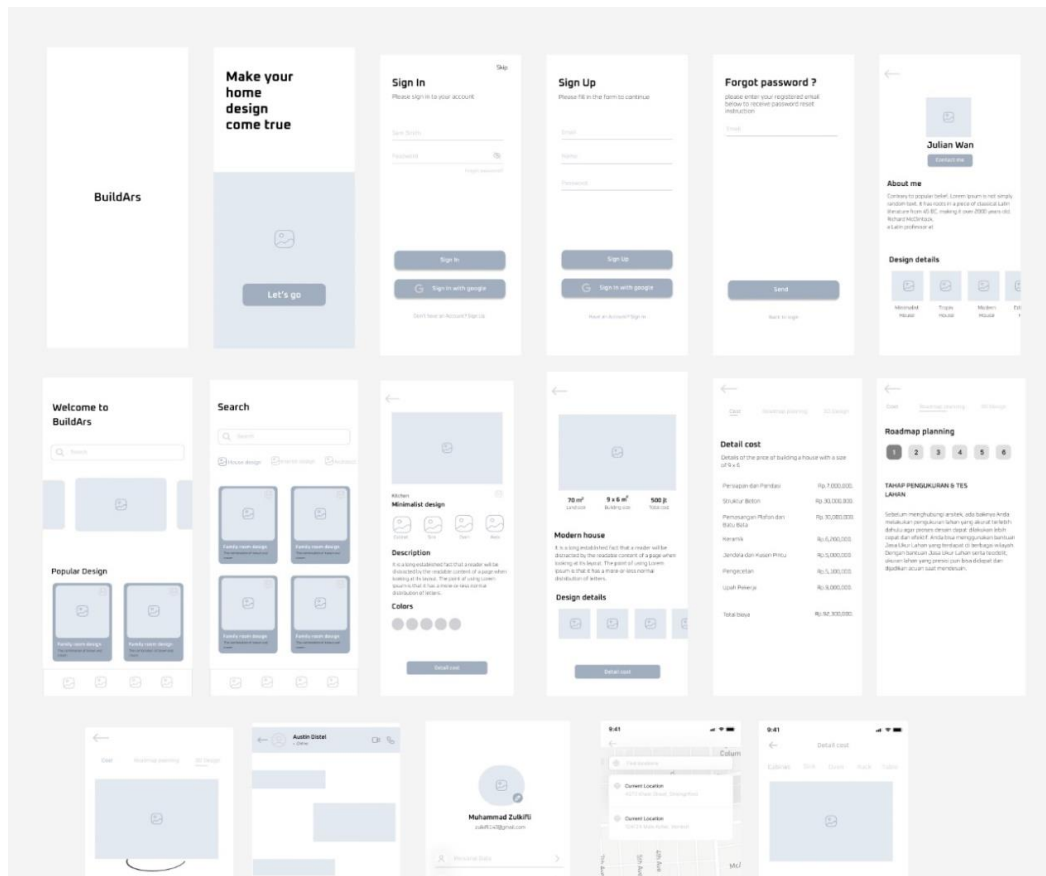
BuildArs

Make your home design come true

Let's go

Skip

Sign In

Please sign in to your account

User Email

Password

Forgot password

Sign In

Sign in with google

Don't have an Account? Sign Up

Sign Up

Please fill in the form to continue

Email

Name

Password

Sign Up

Sign in with google

Have an Account? Sign In

Forgot password ?

please enter your registered email below to receive password reset instruction

Email

Send

Back to login

Julian Wan

Contact me

About me

Contrary to popular belief, Lorem Ipsum is not simply random text. It has roots in a piece of classical Latin literature from 45 BC, making it over 2000 years old. Richard McClintock, a Latin professor at

Design details

Minimalist House

Tropis House

Modern House

Welcome to BuildArs

Search

Popular Design

Family room design

Family room design

Search

Search

House design

Interior design

Furniture

Family room design

Family room design

Family room design

Family room design

Kitchen

Minimalist design

Cabinet

Sink

Oven

Rack

Description

It is a long established fact that a reader will be distracted by the readable content of a page when looking at its layout. The point of using Lorem Ipsum is that it has a more-or-less normal distribution of letters.

Colors

Detail cost

70 $m^2$

9 x 6 $m^2$

500 jt

Land size

Building size

Total cost

Modern house

It is a long established fact that a reader will be distracted by the readable content of a page when looking at its layout. The point of using Lorem Ipsum is that it has a more-or-less normal distribution of letters.

Design details

Detail cost

Cost

Roadmap planning

3D Design

Detail cost

Details of the price of building a house with a size of 9 x 6

Persiapan dan Pembersihan

Rp 7.000.000

Struktur Beton

Rp 30.000.000

Pemasangan Plafon dan Batu Bata

Rp 20.000.000

Keramik

Rp 5.000.000

Jendela dan Kusen Pintu

Rp 5.000.000

Pengecatan

Rp 5.000.000

Upah Pekerja

Rp 8.000.000

Total biaya

Rp 80.000.000

Cost

Roadmap planning

3D Design

Roadmap planning

1

2

3

4

5

6

TAHAP PENGUKURAN & TES LAHAN

Sebelum menghubungi arsitek, ada baiknya Anda melakukan pengukuran lahan yang akurat terlebih dahulu agar proses desain dapat dilakukan lebih cepat dan efektif. Anda bisa menggunakan bantuan Jasa Ukur Lahan yang terdapat di berbagai wilayah. Dengan bantuan Jasa Ukur Lahan serta kontraktor, ukuran lahan yang presisi pun bisa didapat dan dijadikan acuan saat mendesain.

Cost

Roadmap planning

3D Design

Austin Distel

Online

Muhammad Zulkifli

zulkifli@gmail.com

Personal Data

9:41

Find location

Current Location

Current Location

Colum

9:41

Detail cost

Cabinet

Sink

Oven

Rack

Table